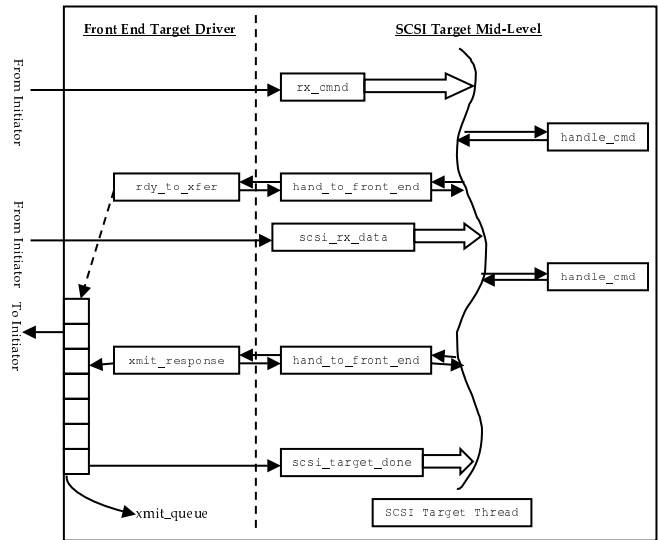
Front End Target Driver

SCSI Target Mid-Level

From Initiator

rx_cmnd

handle_cmd

rdy_to_xfer

hand_to_front_end

From Initiator

scsi_rx_data

handle_cmd

To Initiator

xmit_response

hand_to_front_end

scsi_target_done

xmit_queue

SCSI Target Thread